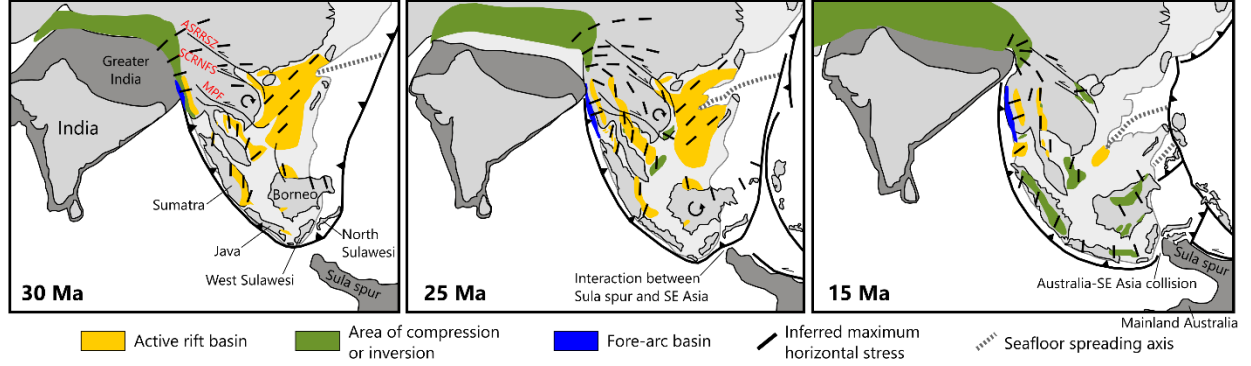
ASRRSZ
SCRNFS
MPF
Greater India
India
Sumatra
Borneo
Java
West Sulawesi
North Sulawesi
Sula spur
30 Ma

25 Ma
Interaction between Sula spur and SE Asia

15 Ma
Sula spur
Australia-SE Asia collision
Mainland Australia

Active rift basin
Area of compression or inversion
Fore-arc basin
Inferred maximum horizontal stress
Seafloor spreading axis